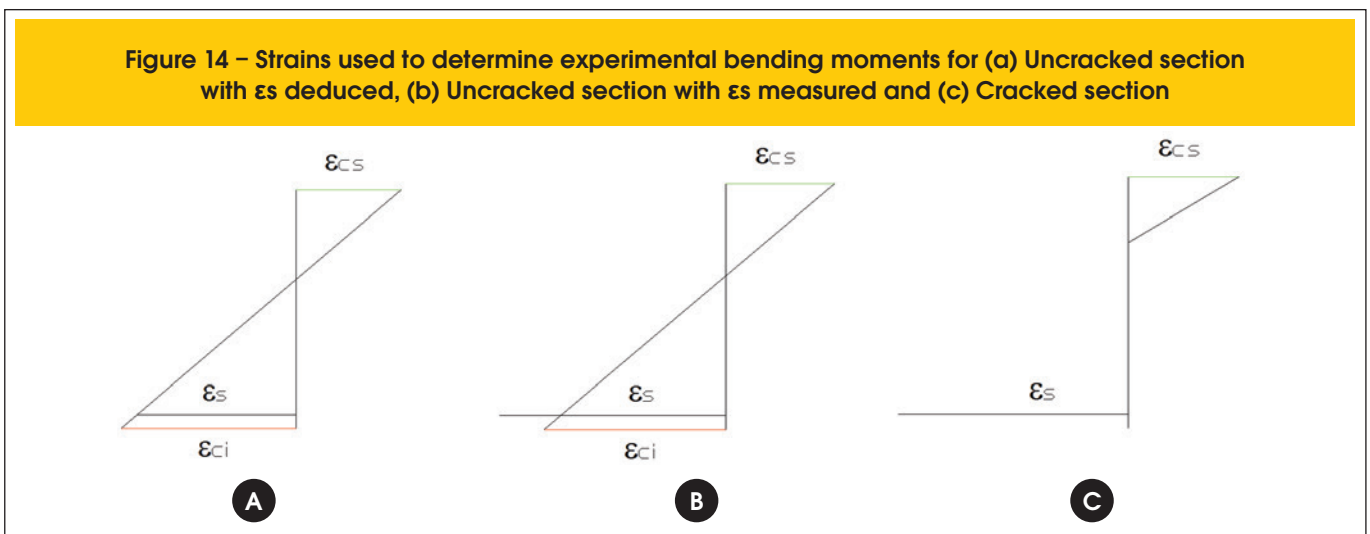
Figure 14 – Strains used to determine experimental bending moments for (a) Uncracked section with εs deduced, (b) Uncracked section with εs measured and (c) Cracked section

$\varepsilon_{cs}$

$\varepsilon_{s}$

$\varepsilon_{ci}$

A

$\varepsilon_{cs}$

$\varepsilon_{s}$

$\varepsilon_{ci}$

B

$\varepsilon_{cs}$

$\varepsilon_{s}$

C